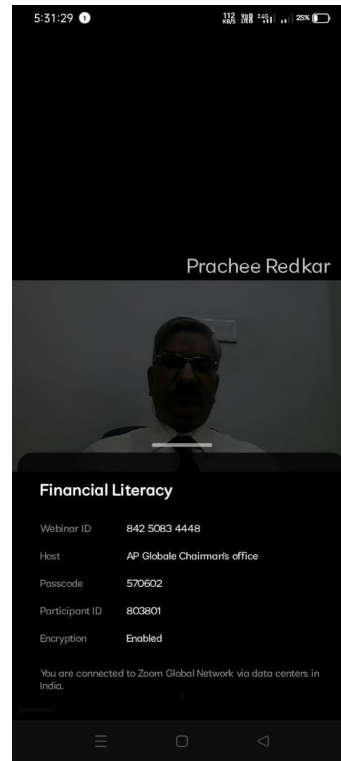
5:31:29

112 KB/s 25%

Prachee Redkar

Financial Literacy

Webinar ID 842 5083 4448

Host AP Globale Chairman's office

Passcode 570602

Participant ID 803801

Encryption Enabled

You are connected to Zoom Global Network via data centers in India.